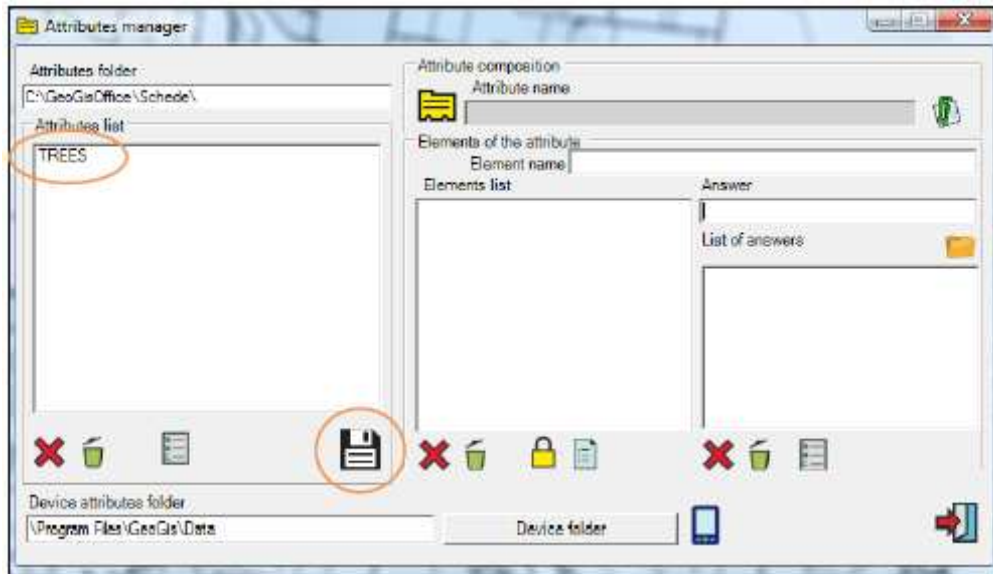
Attributes manager

Attributes folder
C:\GeoGisOffice\Schede\

Attributes list
TREES

Attribute composition
Attribute name

Elements of the attribute
Element name

Elements list

Answer

List of answers

Device attributes folder
\Program Files\GeoGis\Data

Device folder